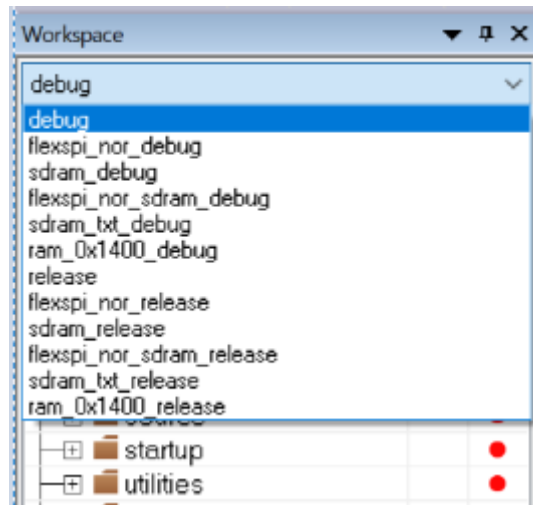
Workspace
debug
debug
flexspi_nor_debug
sdram_debug
flexspi_nor_sdram_debug
sdram_txt_debug
ram_0x1400_debug
release
flexspi_nor_release
sdram_release
flexspi_nor_sdram_release
sdram_txt_release
ram_0x1400_release
startup
utilities